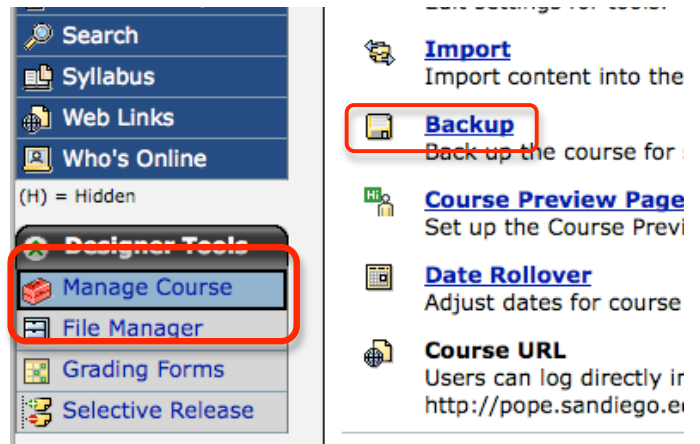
Search
Syllabus
Web Links
Who's Online
(H) = Hidden
Designer Tools
Manage Course
File Manager
Grading Forms
Selective Release

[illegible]
Import
Import content into the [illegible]
Backup
Back up the course for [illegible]
Course Preview Page
Set up the Course Previ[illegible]
Date Rollover
Adjust dates for course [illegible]
Course URL
Users can log directly i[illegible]
http://pope.sandiego.e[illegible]